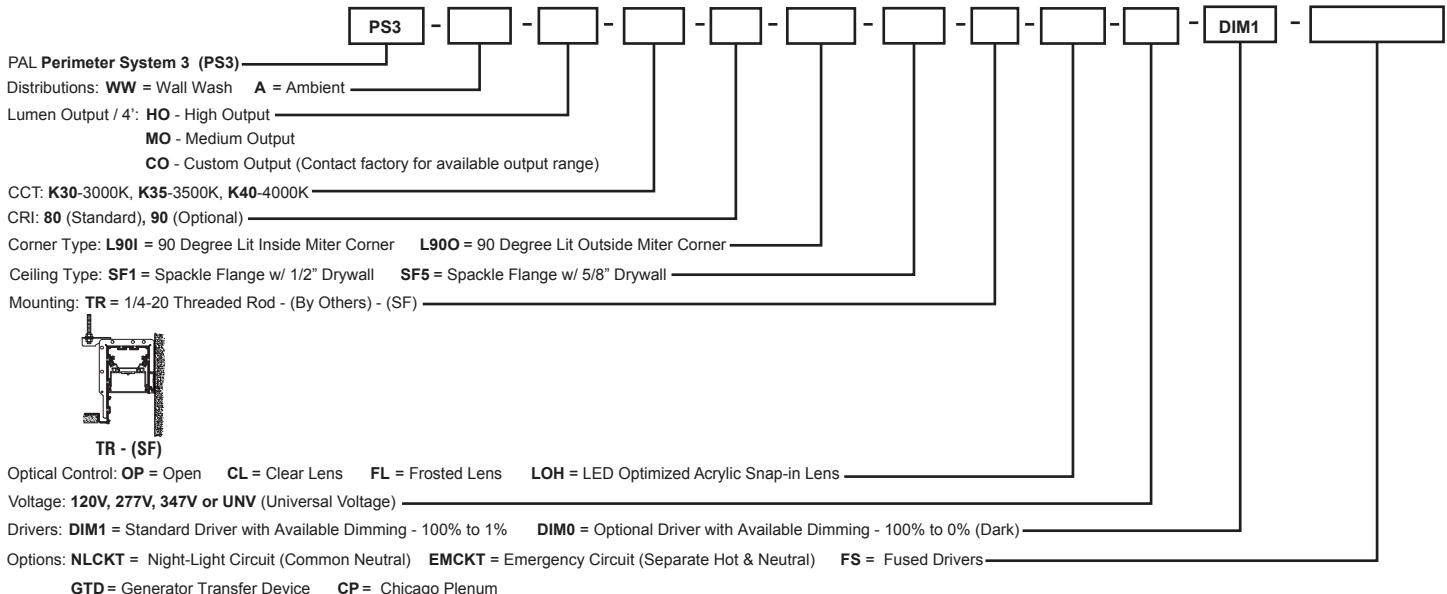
PS3 - - - - - - - - - DIM1 -

PAL Perimeter System 3 (PS3)

Distributions: WW = Wall Wash A = Ambient

Lumen Output / 4': HO - High Output

MO - Medium Output

CO - Custom Output (Contact factory for available output range)

CCT: K30-3000K, K35-3500K, K40-4000K

CRI: 80 (Standard), 90 (Optional)

Corner Type: L90I = 90 Degree Lit Inside Miter Corner L90O = 90 Degree Lit Outside Miter Corner

Ceiling Type: SF1 = Spackle Flange w/ 1/2" Drywall SF5 = Spackle Flange w/ 5/8" Drywall

Mounting: TR = 1/4-20 Threaded Rod - (By Others) - (SF)

TR - (SF)

Optical Control: OP = Open CL = Clear Lens FL = Frosted Lens LOH = LED Optimized Acrylic Snap-in Lens

Voltage: 120V, 277V, 347V or UNV (Universal Voltage)

Drivers: DIM1 = Standard Driver with Available Dimming - 100% to 1% DIM0 = Optional Driver with Available Dimming - 100% to 0% (Dark)

Options: NLCKT = Night-Light Circuit (Common Neutral) EMCKT = Emergency Circuit (Separate Hot & Neutral) FS = Fused Drivers

GTD = Generator Transfer Device CP = Chicago Plenum